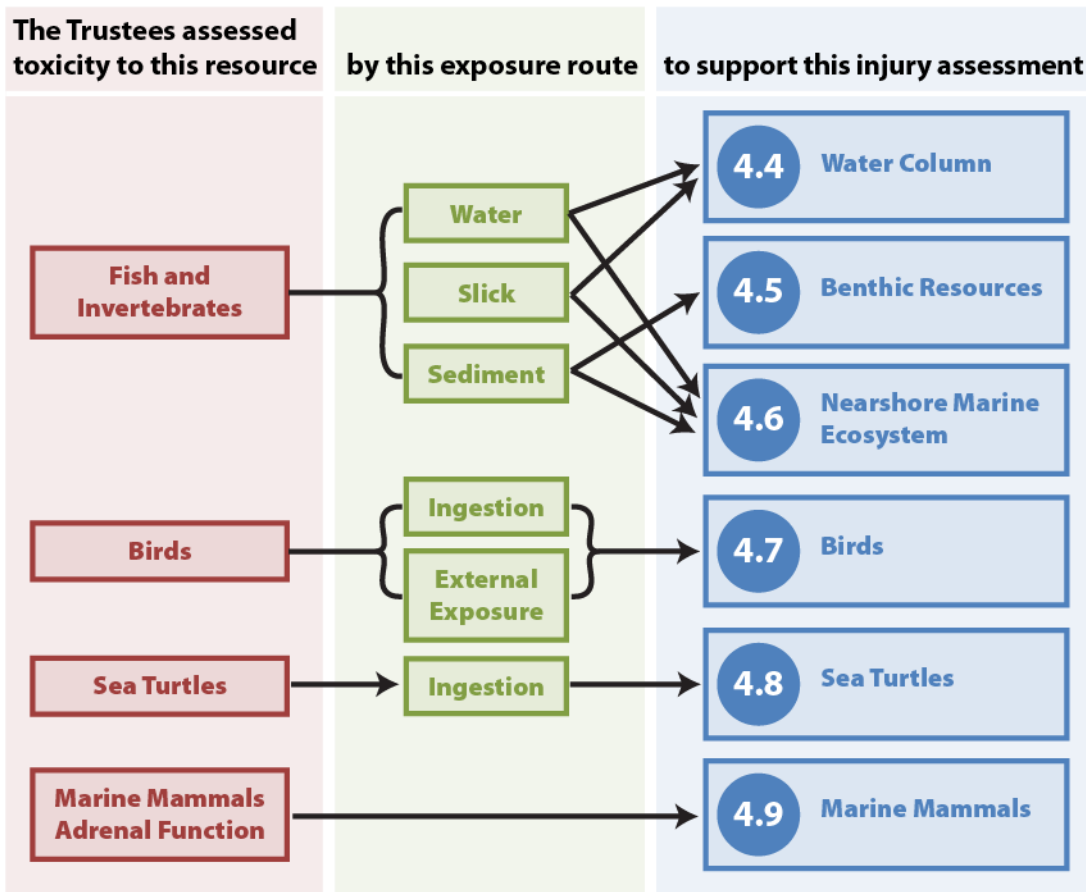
The Trustees assessed toxicity to this resource

by this exposure route

to support this injury assessment

Fish and Invertebrates

Water

Slick

Sediment

4.4 Water Column

4.5 Benthic Resources

4.6 Nearshore Marine Ecosystem

Birds

Ingestion

External Exposure

4.7 Birds

Sea Turtles

Ingestion

4.8 Sea Turtles

Marine Mammals Adrenal Function

4.9 Marine Mammals